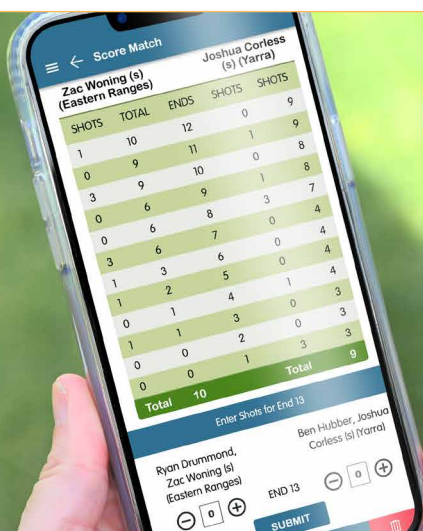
≡ ← Score Match

Zac Woning (s) (Eastern Ranges)

Joshua Corless (s) (Yarra)

| SHOTS | TOTAL | ENDS | SHOTS | SHOTS |
|---|---|---|---|---|
| 1 | 10 | 12 | 0 | 9 |
| 0 | 9 | 11 | 1 | 9 |
| 3 | 9 | 10 | 0 | 8 |
| 0 | 6 | 9 | 1 | 8 |
| 0 | 6 | 8 | 3 | 7 |
| 3 | 6 | 7 | 0 | 4 |
| 1 | 3 | 6 | 0 | 4 |
| 1 | 2 | 5 | 0 | 4 |
| 0 | 1 | 4 | 1 | 4 |
| 1 | 1 | 3 | 0 | 3 |
| 0 | 0 | 2 | 0 | 3 |
| 0 | 0 | 1 | 3 | 3 |
| Total | 10 | | Total | 9 |

Enter Shots for End 13

Ryan Drummond, Zac Woning (s) (Eastern Ranges)

END 13

Ben Hubber, Joshua Corless (s) (Yarra)

⊖ 0 ⊕

⊖ 0 ⊕

SUBMIT